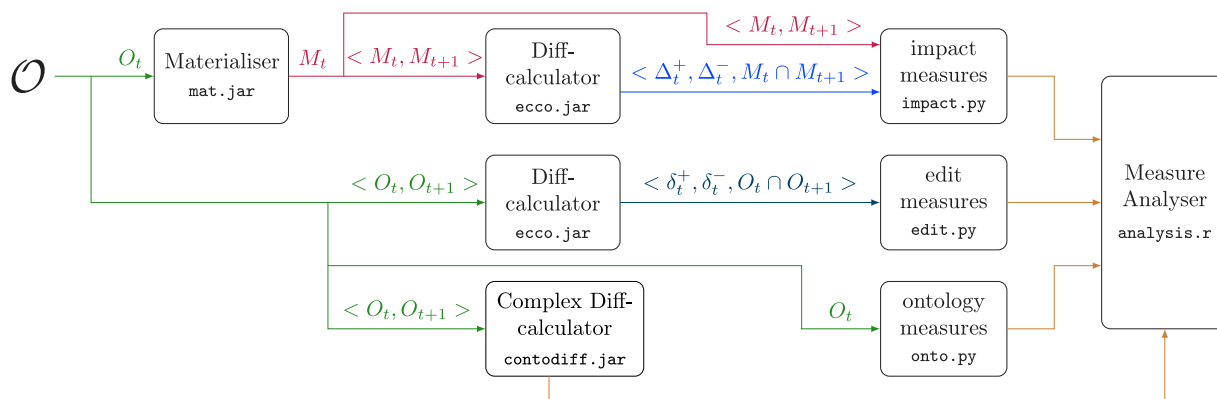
$\mathcal{O}$

$O_t$

Materialiser
mat.jar

$M_t$

$< M_t, M_{t+1} >$

$< M_t, M_{t+1} >$

Diff-calculator
ecco.jar

$< \Delta_t^+, \Delta_t^-, M_t \cap M_{t+1} >$

impact measures
impact.py

$< O_t, O_{t+1} >$

Diff-calculator
ecco.jar

$< \delta_t^+, \delta_t^-, O_t \cap O_{t+1} >$

edit measures
edit.py

Measure Analyser
analysis.r

$< O_t, O_{t+1} >$

Complex Diff-calculator
contodiff.jar

$O_t$

ontology measures
onto.py